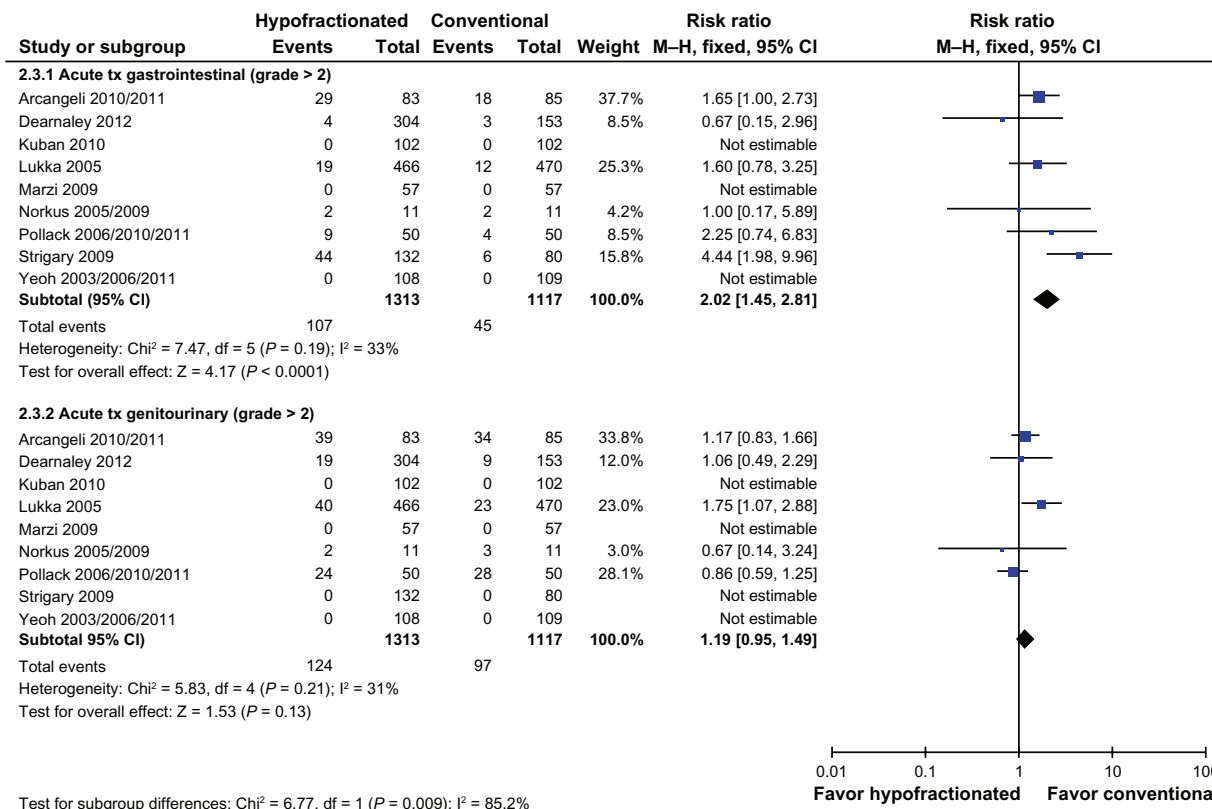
| Study or subgroup | Hypofractionated Events | Hypofractionated Total | Conventional Events | Conventional Total | Weight | Risk ratio M–H, fixed, 95% CI |
|---|---|---|---|---|---|---|
| **2.3.1 Acute tx gastrointestinal (grade > 2)** | | | | | | |
| Arcangeli 2010/2011 | 29 | 83 | 18 | 85 | 37.7% | 1.65 [1.00, 2.73] |
| Dearnaley 2012 | 4 | 304 | 3 | 153 | 8.5% | 0.67 [0.15, 2.96] |
| Kuban 2010 | 0 | 102 | 0 | 102 | | Not estimable |
| Lukka 2005 | 19 | 466 | 12 | 470 | 25.3% | 1.60 [0.78, 3.25] |
| Marzi 2009 | 0 | 57 | 0 | 57 | | Not estimable |
| Norkus 2005/2009 | 2 | 11 | 2 | 11 | 4.2% | 1.00 [0.17, 5.89] |
| Pollack 2006/2010/2011 | 9 | 50 | 4 | 50 | 8.5% | 2.25 [0.74, 6.83] |
| Strigary 2009 | 44 | 132 | 6 | 80 | 15.8% | 4.44 [1.98, 9.96] |
| Yeoh 2003/2006/2011 | 0 | 108 | 0 | 109 | | Not estimable |
| **Subtotal (95% CI)** | | **1313** | | **1117** | **100.0%** | **2.02 [1.45, 2.81]** |
| Total events | 107 | | 45 | | | |

Heterogeneity: Chi$^2$ = 7.47, df = 5 ($P$ = 0.19); I$^2$ = 33%
Test for overall effect: Z = 4.17 ($P$ < 0.0001)

| Study or subgroup | Hypofractionated Events | Hypofractionated Total | Conventional Events | Conventional Total | Weight | Risk ratio M–H, fixed, 95% CI |
|---|---|---|---|---|---|---|
| **2.3.2 Acute tx genitourinary (grade > 2)** | | | | | | |
| Arcangeli 2010/2011 | 39 | 83 | 34 | 85 | 33.8% | 1.17 [0.83, 1.66] |
| Dearnaley 2012 | 19 | 304 | 9 | 153 | 12.0% | 1.06 [0.49, 2.29] |
| Kuban 2010 | 0 | 102 | 0 | 102 | | Not estimable |
| Lukka 2005 | 40 | 466 | 23 | 470 | 23.0% | 1.75 [1.07, 2.88] |
| Marzi 2009 | 0 | 57 | 0 | 57 | | Not estimable |
| Norkus 2005/2009 | 2 | 11 | 3 | 11 | 3.0% | 0.67 [0.14, 3.24] |
| Pollack 2006/2010/2011 | 24 | 50 | 28 | 50 | 28.1% | 0.86 [0.59, 1.25] |
| Strigary 2009 | 0 | 132 | 0 | 80 | | Not estimable |
| Yeoh 2003/2006/2011 | 0 | 108 | 0 | 109 | | Not estimable |
| **Subtotal 95% CI)** | | **1313** | | **1117** | **100.0%** | **1.19 [0.95, 1.49]** |
| Total events | 124 | | 97 | | | |

Heterogeneity: Chi$^2$ = 5.83, df = 4 ($P$ = 0.21); I$^2$ = 31%
Test for overall effect: Z = 1.53 ($P$ = 0.13)

Risk ratio
M–H, fixed, 95% CI

0.01 0.1 1 10 10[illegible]
Favor hypofractionated Favor convention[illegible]

Test for subgroup differences: Chi$^2$ = 6.77, df = 1 ($P$ = 0.009); I$^2$ = 85.2%